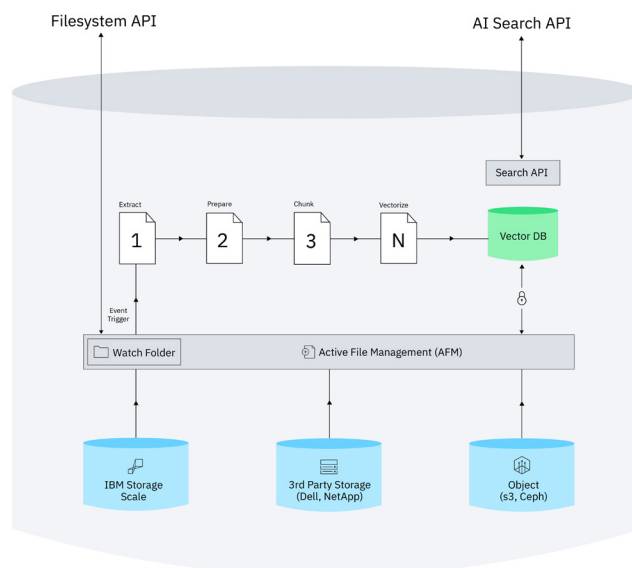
Filesystem API

AI Search API

Search API

Extract
1

Prepare
2

Chunk
3

Vectorize
N

Vector DB

Event Trigger

Watch Folder

Active File Management (AFM)

IBM Storage Scale

3rd Party Storage (Dell, NetApp)

Object (s3, Ceph)